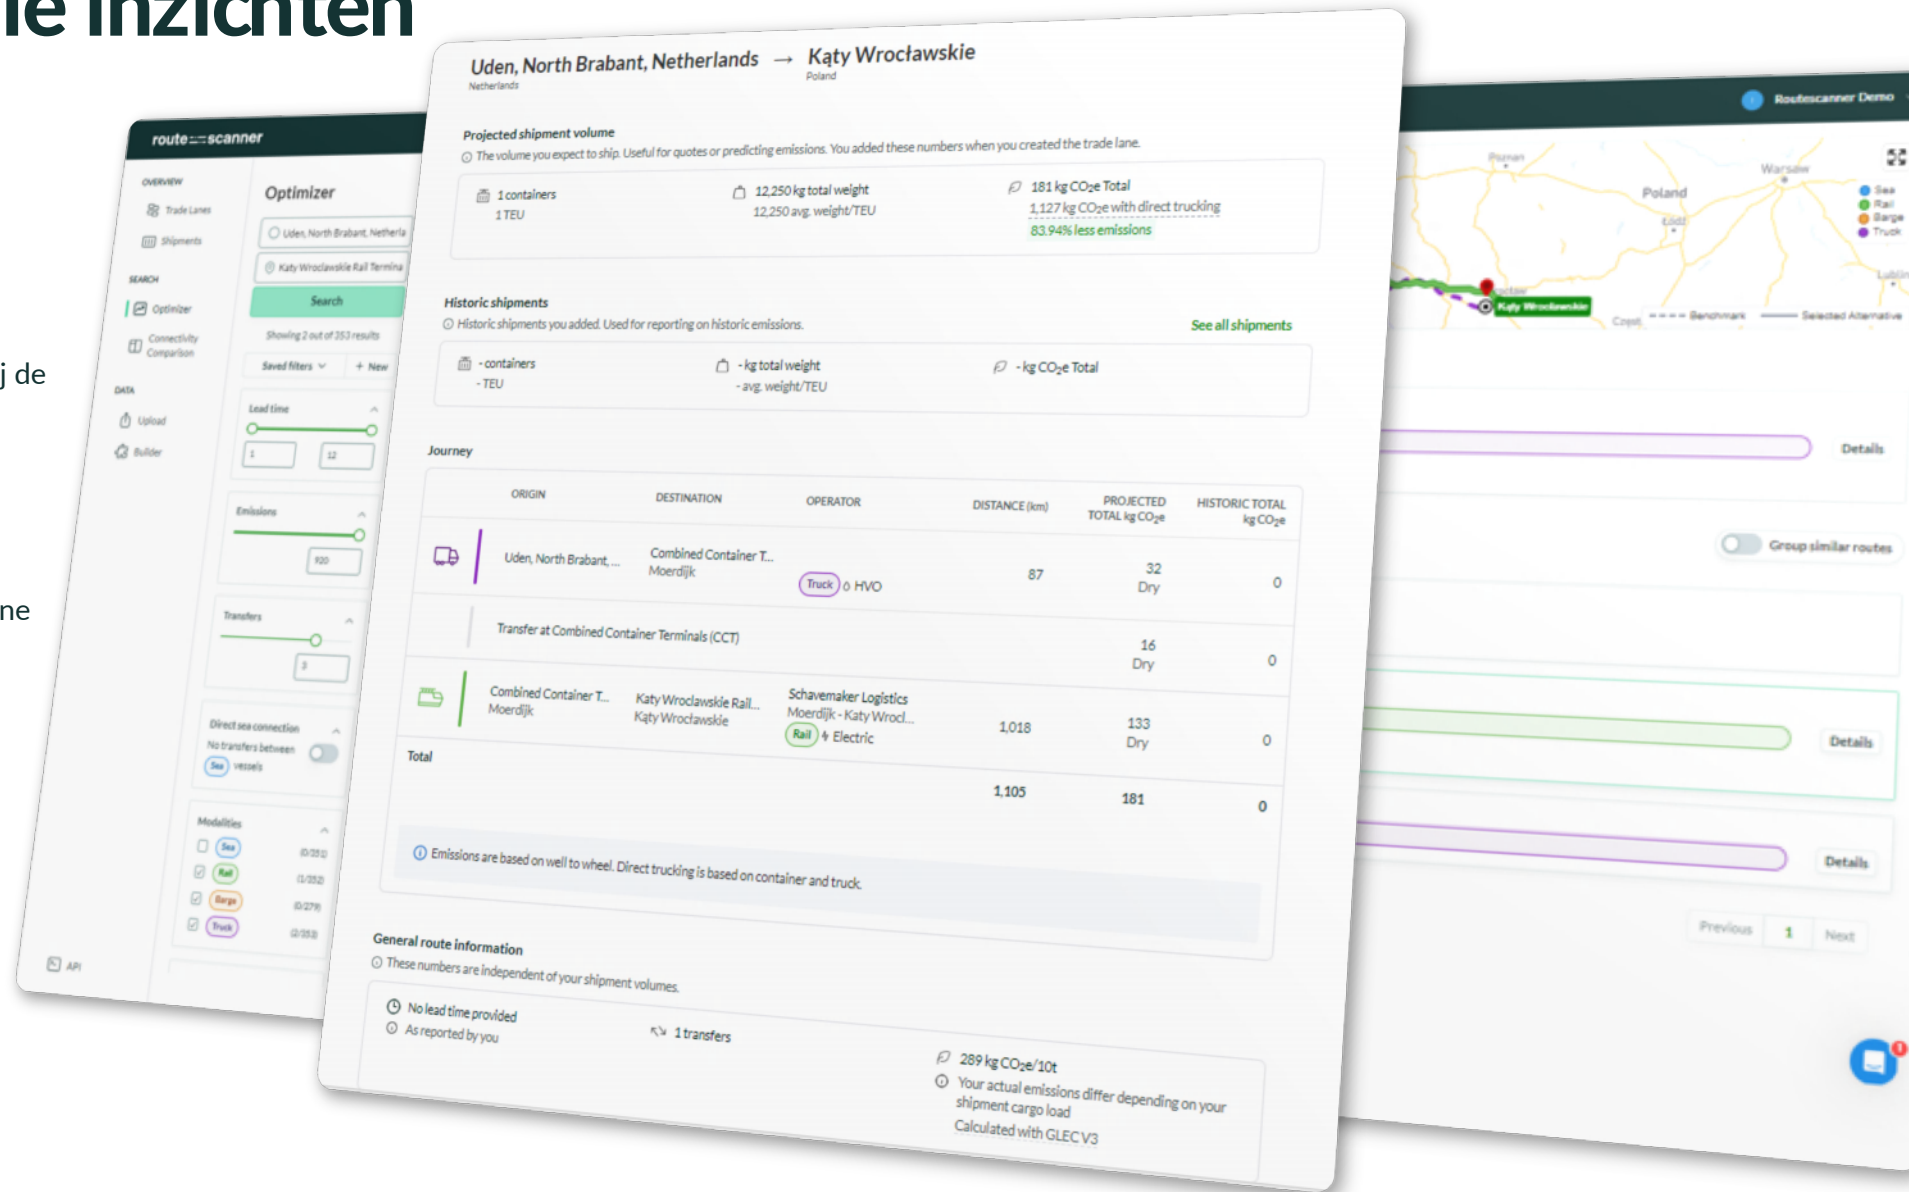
le inzichten

j de

ne

route scanner

OVERVIEW
Trade Lanes
Shipments
SEARCH
Optimizer
Connectivity Comparison
DATA
Upload
Builder
API

Optimizer
Uden, North Brabant, Netherla
Katy Wroclawskie Rail Termina
Search
Showing 2 out of 353 results
Saved filters
+ New
Lead time
1
12
Emissions
920
Transfers
3
Direct sea connection
No transfers between Sea vessels
Modalities
Sea (0/351)
Rail (1/352)
Barge (0/279)
Truck (2/353)

Uden, North Brabant, Netherlands → Kąty Wrocławskie
Netherlands
Poland

Projected shipment volume
The volume you expect to ship. Useful for quotes or predicting emissions. You added these numbers when you created the trade lane.

1 containers
1 TEU
12,250 kg total weight
12,250 avg. weight/TEU
181 kg $CO_2e$ Total
1,127 kg $CO_2e$ with direct trucking
83.94% less emissions

Historic shipments
Historic shipments you added. Used for reporting on historic emissions.
See all shipments

- containers
- TEU
- kg total weight
- avg. weight/TEU
- kg $CO_2e$ Total

Journey

| | ORIGIN | DESTINATION | OPERATOR | DISTANCE (km) | PROJECTED TOTAL kg $CO_2e$ | HISTORIC TOTAL kg $CO_2e$ |
|---|---|---|---|---|---|---|
| | Uden, North Brabant, ... | Combined Container T... Moerdijk | Truck HVO | 87 | 32 Dry | 0 |
| | Transfer at Combined Container Terminals (CCT) | | | | 16 Dry | 0 |
| | Combined Container T... Moerdijk | Katy Wroclawskie Rail... Katy Wroclawskie | Schavemaker Logistics Moerdijk - Katy Wrocl... Rail Electric | 1,018 | 133 Dry | 0 |
| Total | | | | 1,105 | 181 | 0 |

Emissions are based on well to wheel. Direct trucking is based on container and truck.

General route information
These numbers are independent of your shipment volumes.

No lead time provided
As reported by you
1 transfers
289 kg $CO_2e$/10t
Your actual emissions differ depending on your shipment cargo load
Calculated with GLEC V3

Routescanner Demo
Poznan
Poland
Warsaw
Lodz
Lublin
Katy Wroclawskie
Sea
Rail
Barge
Truck
Benchmark
Selected Alternative
Details
Group similar routes
Details
Details
Previous
1
Next